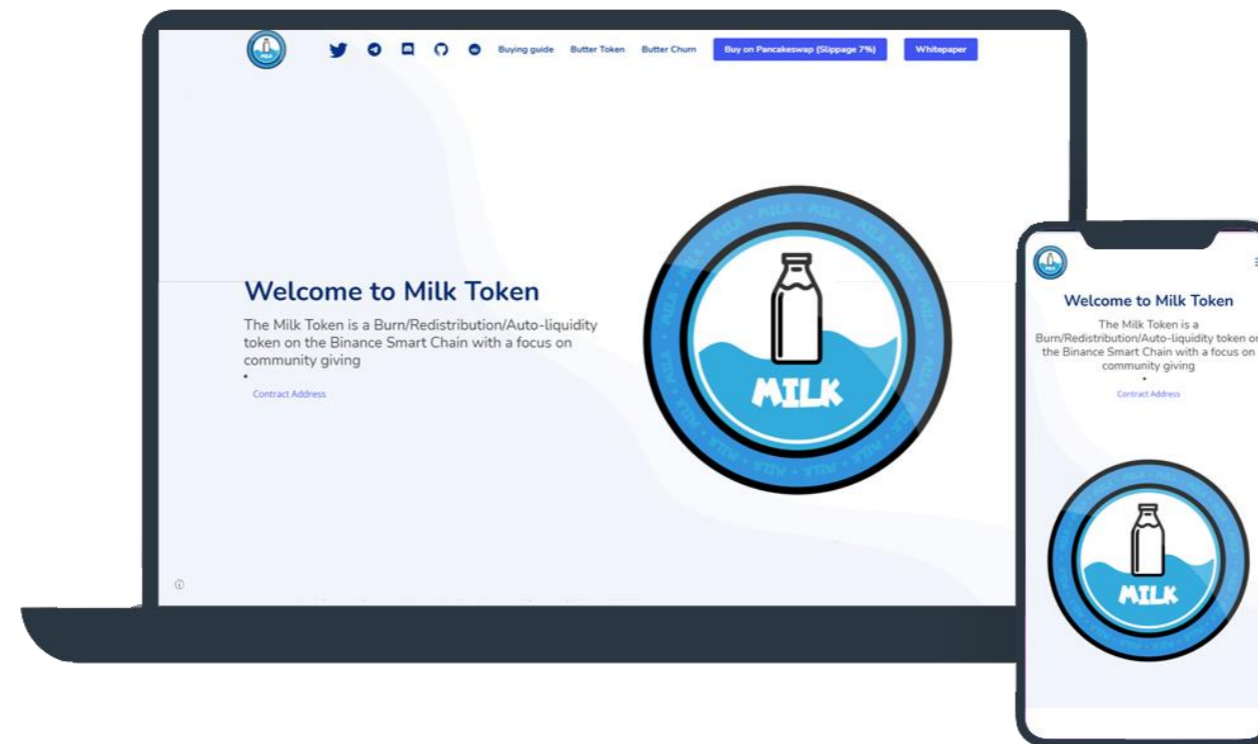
Buying guide Butter Token Butter Churn Buy on Pancakeswap (Slippage 7%) Whitepaper

Welcome to Milk Token

The Milk Token is a Burn/Redistribution/Auto-liquidity token on the Binance Smart Chain with a focus on community giving

•

Contract Address

MILK

MILK · MILK · MILK · MILK

Welcome to Milk Token

The Milk Token is a Burn/Redistribution/Auto-liquidity token o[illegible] the Binance Smart Chain with a focus on community giving

•

Contract Address

MILK